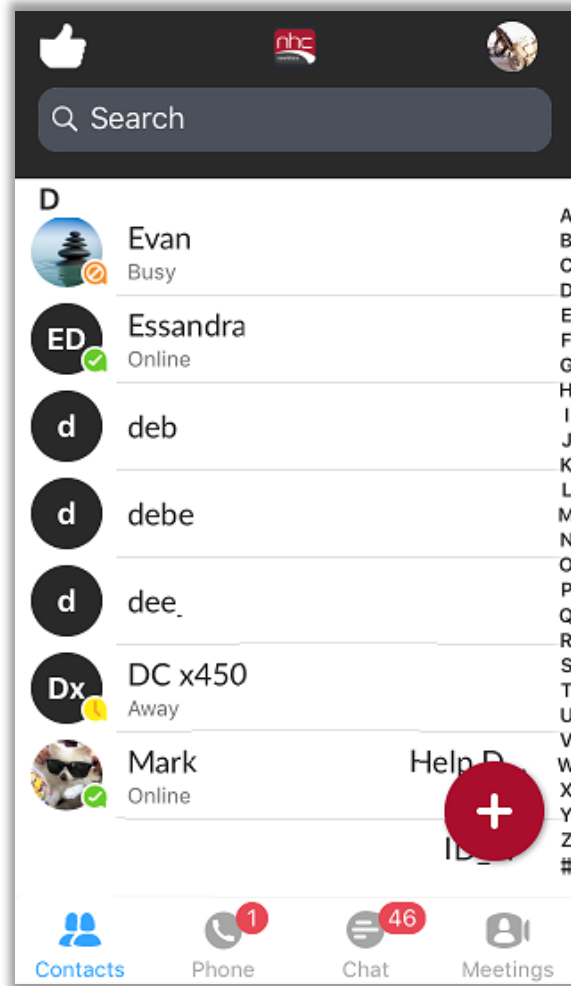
nhc

Search

D

Evan
Busy

ED
Essandra
Online

d
deb

d
debe

d
dee

Dx
DC x450
Away

Mark
Online

Help D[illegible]

ID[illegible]

A
B
C
D
E
F
G
H
I
J
K
L
M
N
O
P
Q
R
S
T
U
V
W
X
Y
Z
#

+

Contacts
1
Phone
46
Chat
Meetings